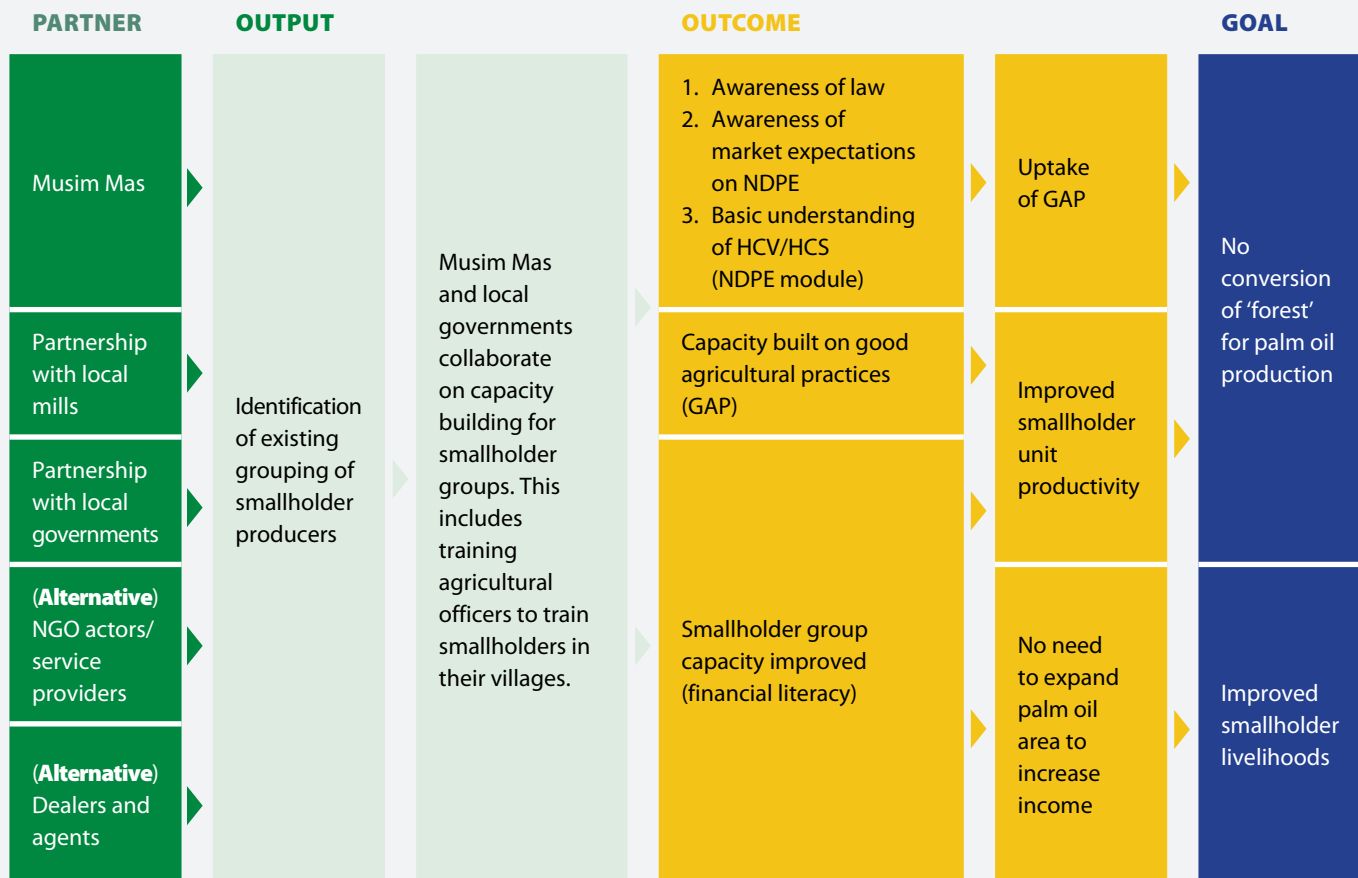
PARTNER

Musim Mas

Partnership with local mills

Partnership with local governments

(**Alternative**) NGO actors/ service providers

(**Alternative**) Dealers and agents

OUTPUT

Identification of existing grouping of smallholder producers

Musim Mas and local governments collaborate on capacity building for smallholder groups. This includes training agricultural officers to train smallholders in their villages.

OUTCOME

1. Awareness of law
2. Awareness of market expectations on NDPE
3. Basic understanding of HCV/HCS (NDPE module)

Capacity built on good agricultural practices (GAP)

Smallholder group capacity improved (financial literacy)

Uptake of GAP

Improved smallholder unit productivity

No need to expand palm oil area to increase income

GOAL

No conversion of 'forest' for palm oil production

Improved smallholder livelihoods